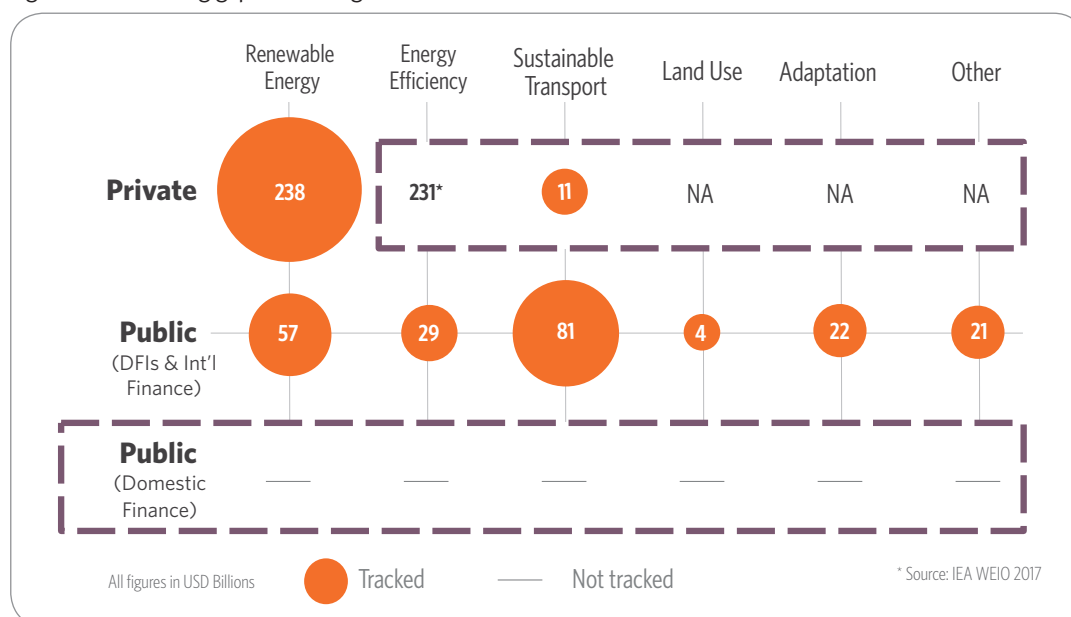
| | Renewable Energy | Energy Efficiency | Sustainable Transport | Land Use | Adaptation | Other |
|---|---|---|---|---|---|---|
| **Private** | 238 | 231* | 11 | NA | NA | NA |
| **Public** (DFIs & Int'l Finance) | 57 | 29 | 81 | 4 | 22 | 21 |
| **Public** (Domestic Finance) | —— | —— | —— | —— | —— | —— |

All figures in USD Billions

Tracked

Not tracked

* Source: IEA WEIO 2017